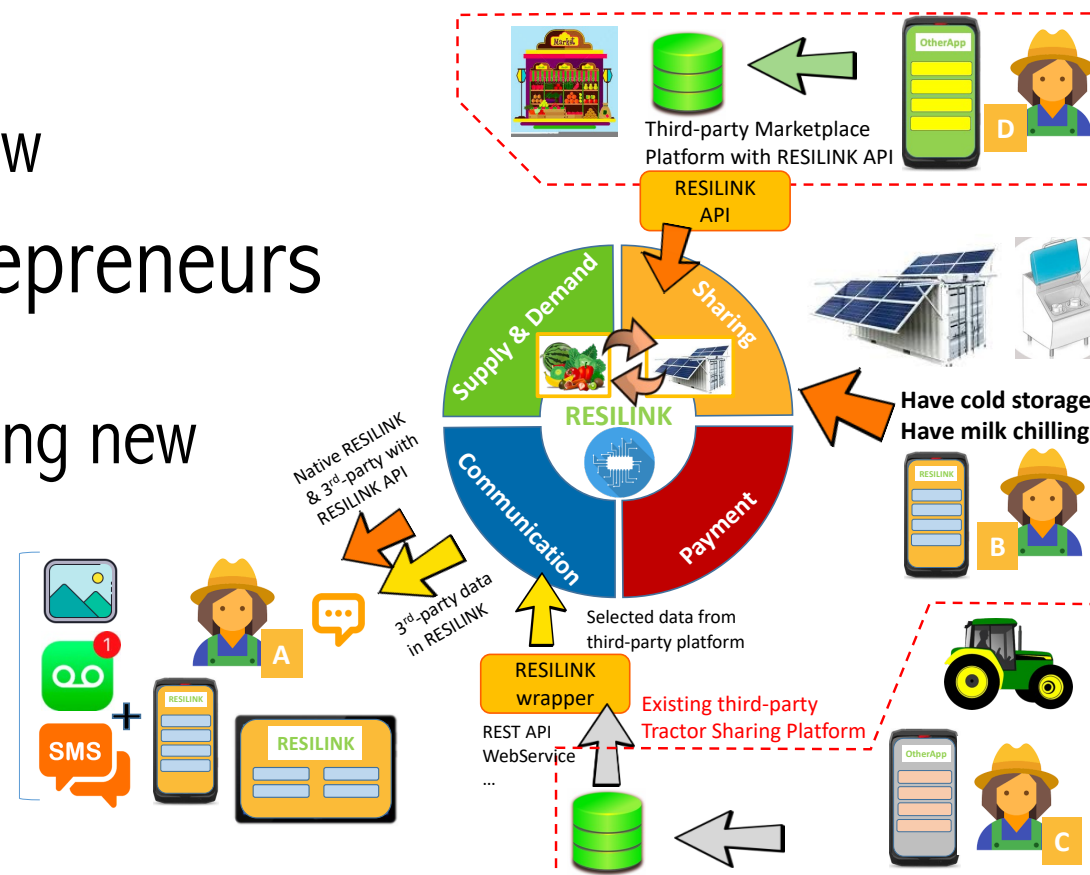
w

epreneurs

ng new

Market

OtherApp

D

Third-party Marketplace Platform with RESILINK API

RESILINK API

Supply & Demand

Sharing

RESILINK

Communication

Payment

Have cold storage
Have milk chilling

RESILINK

B

Native RESILINK & 3$^{rd}$-party with RESILINK API

3$^{rd}$-party data in RESILINK

Selected data from third-party platform

1

A

SMS

+

RESILINK

RESILINK

RESILINK wrapper

Existing third-party Tractor Sharing Platform

REST API
WebService
...

OtherApp

C